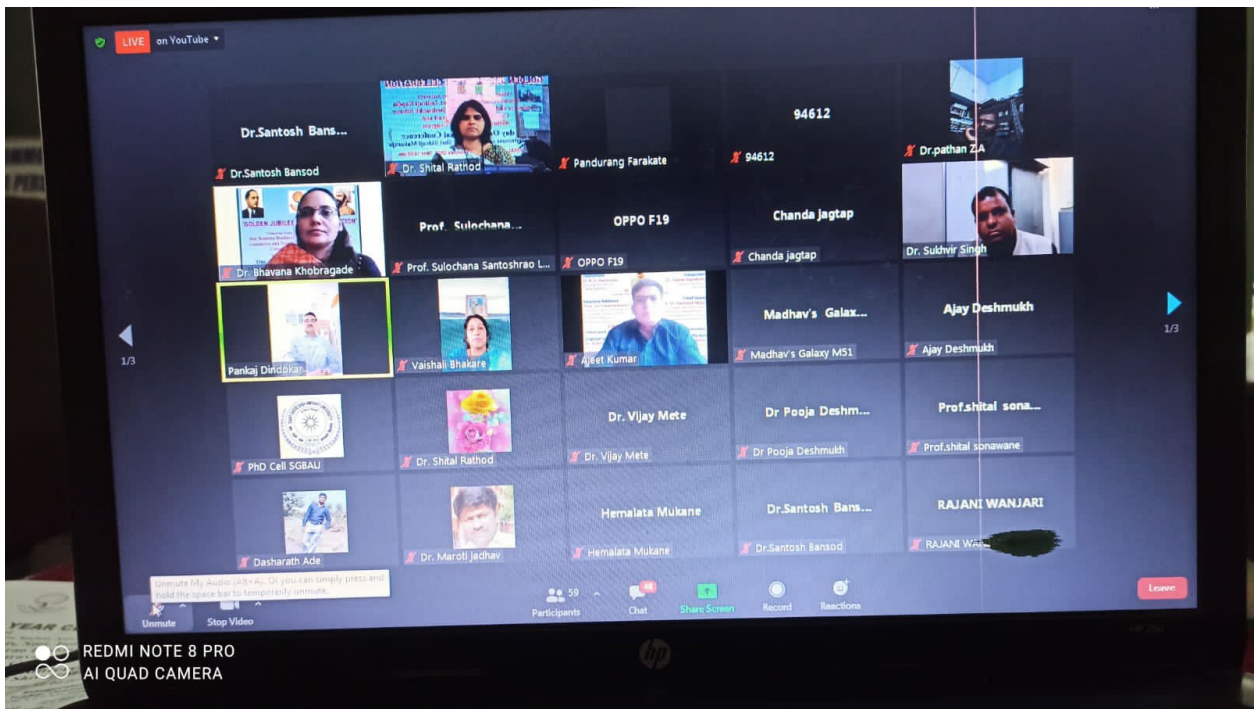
LIVE on YouTube

Dr.Santosh Bans...
Dr.Santosh Bansod
Dr. Shital Rathod
Pandurang Farakate
94612
94612
Dr.pathan Z.A

GOLDEN JUBILEE
Dr. Bhavana Khobragade
Prof. Sulochana...
Prof. Sulochana Santoshrao L...
OPPO F19
OPPO F19
Chanda jagtap
Chanda jagtap
Dr. Sukhvir Singh

1/3
Pankaj Dindokar
Vaishali Bhakare
Ajeet Kumar
Madhav's Galax...
Madhav's Galaxy M51
Ajay Deshmukh
Ajay Deshmukh
1/3

PhD Cell SGBAU
Dr. Shital Rathod
Dr. Vijay Mete
Dr. Vijay Mete
Dr Pooja Deshm...
Dr Pooja Deshmukh
Prof.shital sona...
Prof.shital sonawane

Dasharath Ade
Dr. Maroti Jadhav
Hemalata Mukane
Hemalata Mukane
Dr.Santosh Bans...
Dr.Santosh Bansod
RAJANI WANJARI
RAJANI WA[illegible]

Unmute My Audio (Alt+A). Or you can simply press and hold the space bar to temporarily unmute.
Unmute
Stop Video
59
Participants
Chat
Share Screen
Record
Reactions
Leave

hp

REDMI NOTE 8 PRO
AI QUAD CAMERA